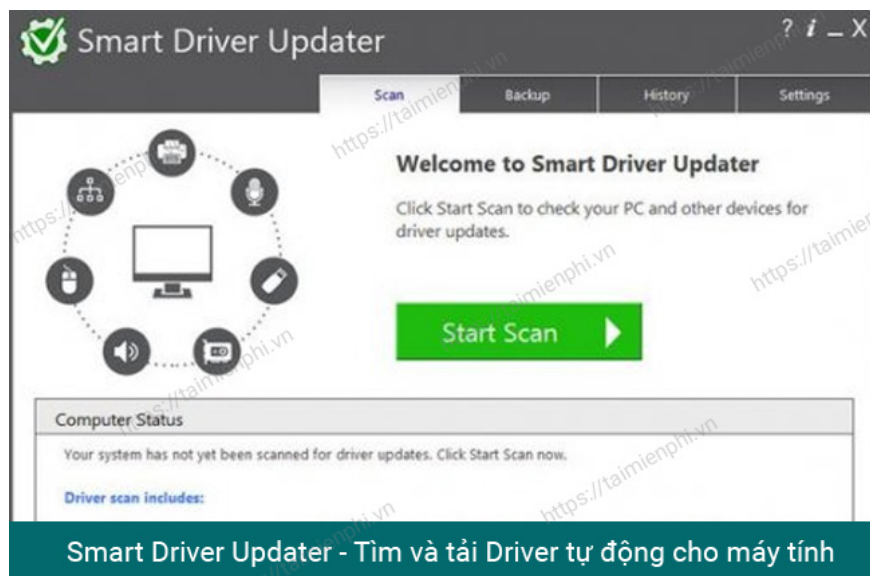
Smart Driver Updater

? i _ X

Scan
Backup
History
Settings

Welcome to Smart Driver Updater

Click Start Scan to check your PC and other devices for driver updates.

Start Scan

Computer Status

Your system has not yet been scanned for driver updates. Click Start Scan now.

Driver scan includes:

https://taimienphi.vn

Smart Driver Updater - Tìm và tải Driver tự động cho máy tính